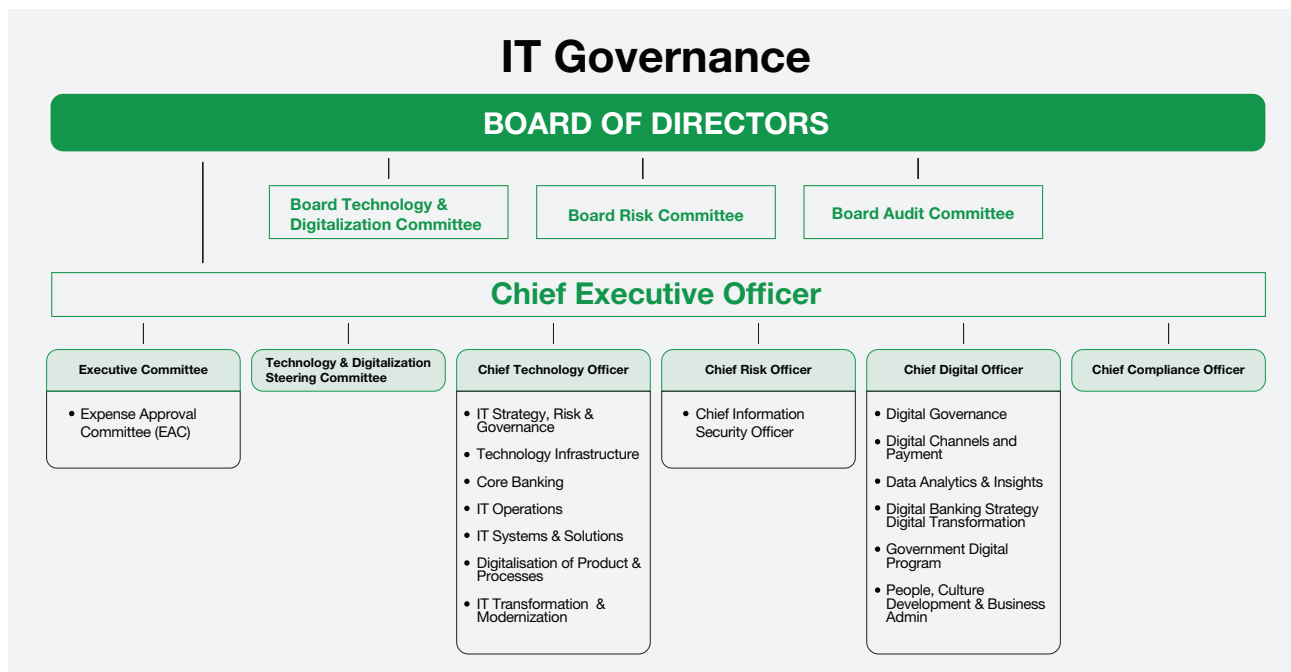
IT Governance

BOARD OF DIRECTORS

Board Technology & Digitalization Committee

Board Risk Committee

Board Audit Committee

Chief Executive Officer

Executive Committee
- Expense Approval Committee (EAC)

Technology & Digitalization Steering Committee

Chief Technology Officer
- IT Strategy, Risk & Governance
- Technology Infrastructure
- Core Banking
- IT Operations
- IT Systems & Solutions
- Digitalisation of Product & Processes
- IT Transformation & Modernization

Chief Risk Officer
- Chief Information Security Officer

Chief Digital Officer
- Digital Governance
- Digital Channels and Payment
- Data Analytics & Insights
- Digital Banking Strategy Digital Transformation
- Government Digital Program
- People, Culture Development & Business Admin

Chief Compliance Officer